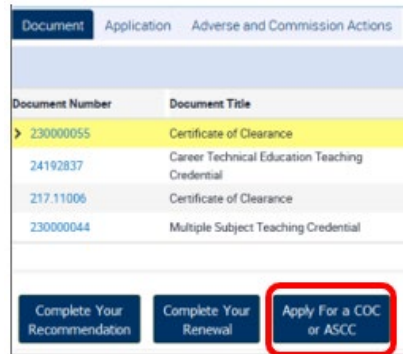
Document Application Adverse and Commission Actions

| Document Number | Document Title |
|---|---|
| 230000055 | Certificate of Clearance |
| 24192837 | Career Technical Education Teaching Credential |
| 217.11006 | Certificate of Clearance |
| 230000044 | Multiple Subject Teaching Credential |

Complete Your Recommendation

Complete Your Renewal

Apply For a COC or ASCC